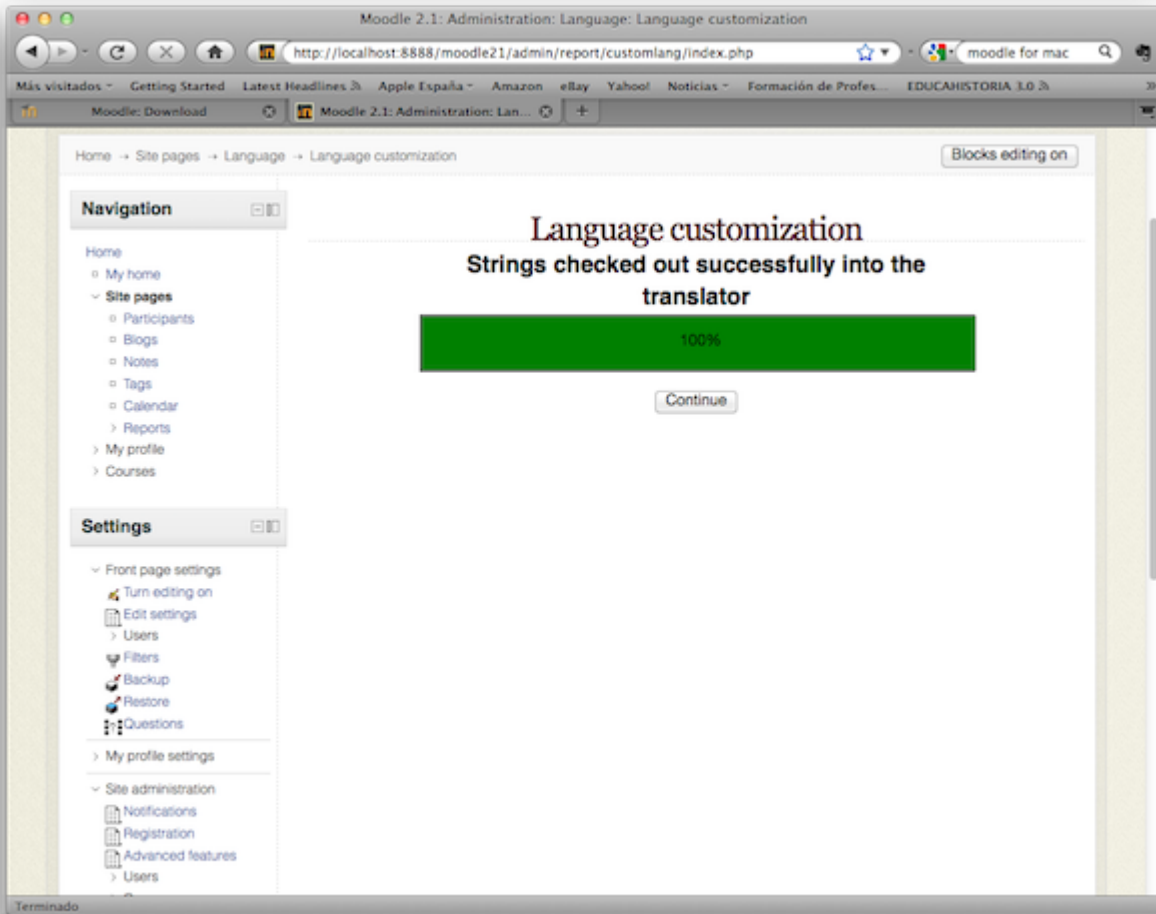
Moodle 2.1: Administration: Language: Language customization

http://localhost:8888/moodle21/admin/report/customlang/index.php

moodle for mac

Más visitados Getting Started Latest Headlines Apple España Amazon eBay Yahoo! Noticias Formación de Profes... EDUCAHISTORIA 3.0

Moodle: Download

Moodle 2.1: Administration: Lan...

Home → Site pages → Language → Language customization

Blocks editing on

Navigation

Home
My home
Site pages
Participants
Blogs
Notes
Tags
Calendar
Reports
My profile
Courses

Settings

Front page settings
Turn editing on
Edit settings
Users
Filters
Backup
Restore
Questions
My profile settings
Site administration
Notifications
Registration
Advanced features
Users

Language customization

Strings checked out successfully into the translator

100%

Continue

Terminado